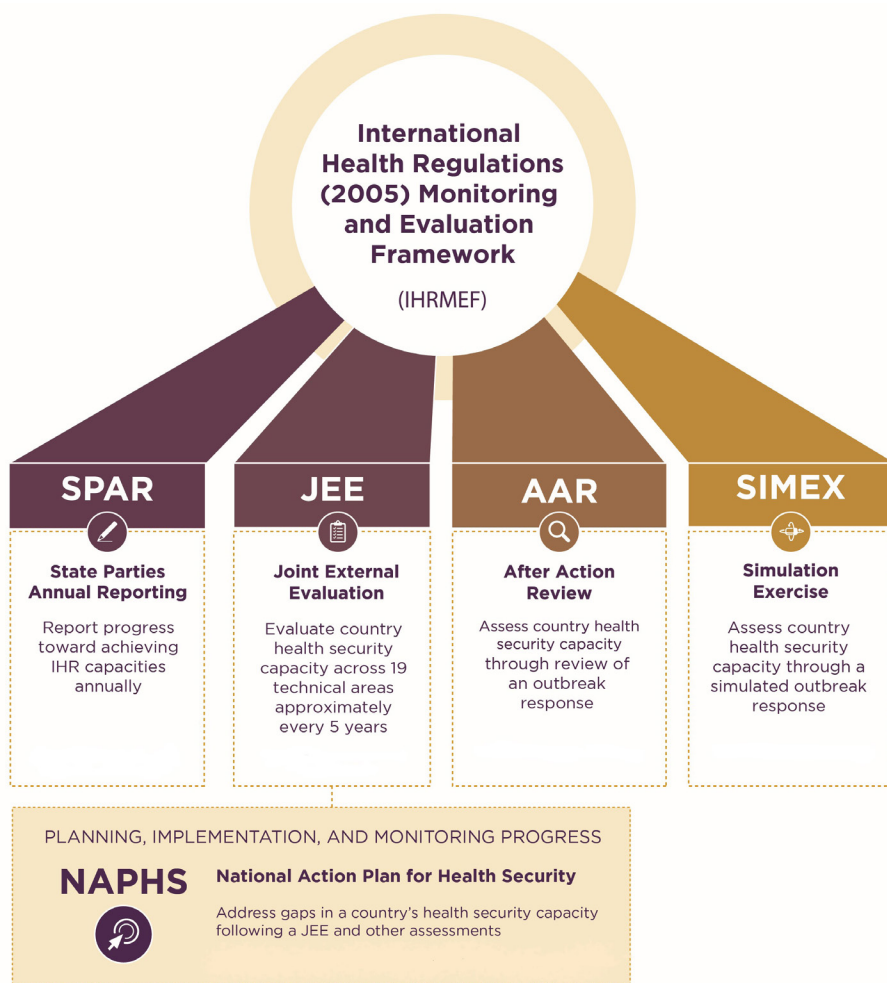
International Health Regulations (2005) Monitoring and Evaluation Framework

(IHRMEF)

SPAR

State Parties Annual Reporting

Report progress toward achieving IHR capacities annually

JEE

Joint External Evaluation

Evaluate country health security capacity across 19 technical areas approximately every 5 years

AAR

After Action Review

Assess country health security capacity through review of an outbreak response

SIMEX

Simulation Exercise

Assess country health security capacity through a simulated outbreak response

PLANNING, IMPLEMENTATION, AND MONITORING PROGRESS

NAPHS

National Action Plan for Health Security

Address gaps in a country's health security capacity following a JEE and other assessments